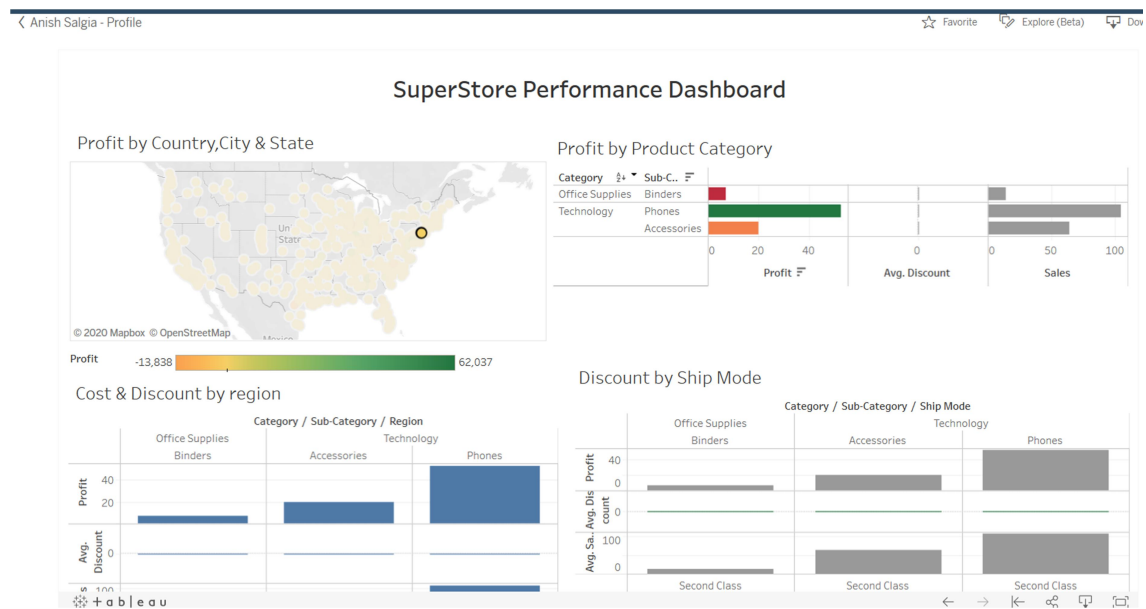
< Anish Salgia - Profile

Favorite Explore (Beta) Dov

SuperStore Performance Dashboard

Profit by Country,City & State

Un Stat

© 2020 Mapbox © OpenStreetMap

Profit -13,838 62,037

Profit by Product Category

| Category | Sub-C.. | Profit | Avg. Discount | Sales |
|---|---|---|---|---|
| Office Supplies | Binders | | | |
| Technology | Phones | | | |
| | Accessories | | | |

0 20 40
0
0 50 100

Cost & Discount by region

Category / Sub-Category / Region

Office Supplies
Binders
Technology
Accessories
Phones

Profit 40 20
Avg. Discount 0

Discount by Ship Mode

Category / Sub-Category / Ship Mode

Office Supplies
Binders
Technology
Accessories
Phones

Profit 40 0
Avg. Dis count 0
Avg. Sa.. 100 0

Second Class Second Class Second Class

+ a b | e a u